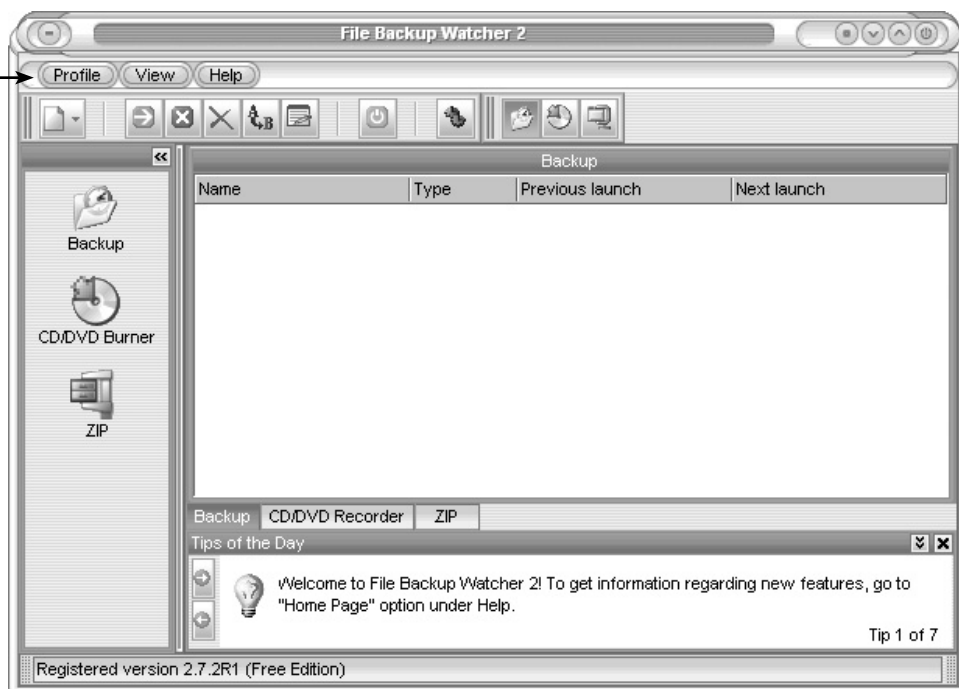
File Backup Watcher 2

Profile View Help

Backup

CD/DVD Burner

ZIP

Backup

| Name | Type | Previous launch | Next launch |
|---|---|---|---|

Backup CD/DVD Recorder ZIP

Tips of the Day

Welcome to File Backup Watcher 2! To get information regarding new features, go to "Home Page" option under Help.

Tip 1 of 7

Registered version 2.7.2R1 (Free Edition)